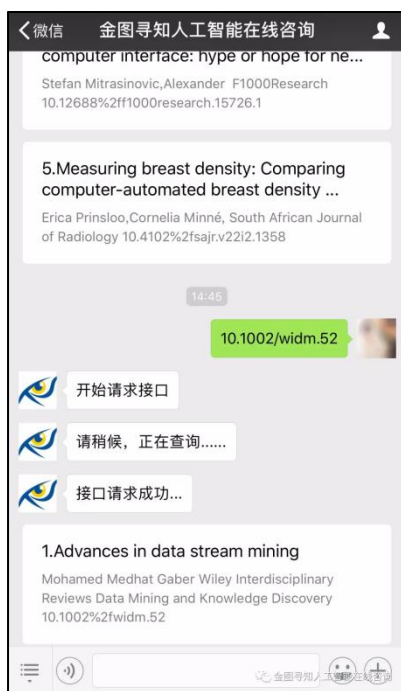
<微信 金图寻知人工智能在线咨询

computer interface: hype or hope for ne...
Stefan Mitrasinovic,Alexander F1000Research 10.12688%2ff1000research.15726.1

5.Measuring breast density: Comparing computer-automated breast density ...
Erica Prinsloo,Cornelia Minné, South African Journal of Radiology 10.4102%2fsajr.v22i2.1358

14:45

10.1002/widm.52

开始请求接口

请稍候，正在查询......

接口请求成功...

1.Advances in data stream mining
Mohamed Medhat Gaber Wiley Interdisciplinary Reviews Data Mining and Knowledge Discovery 10.1002%2fwidm.52

金图寻知人工智能在线咨询